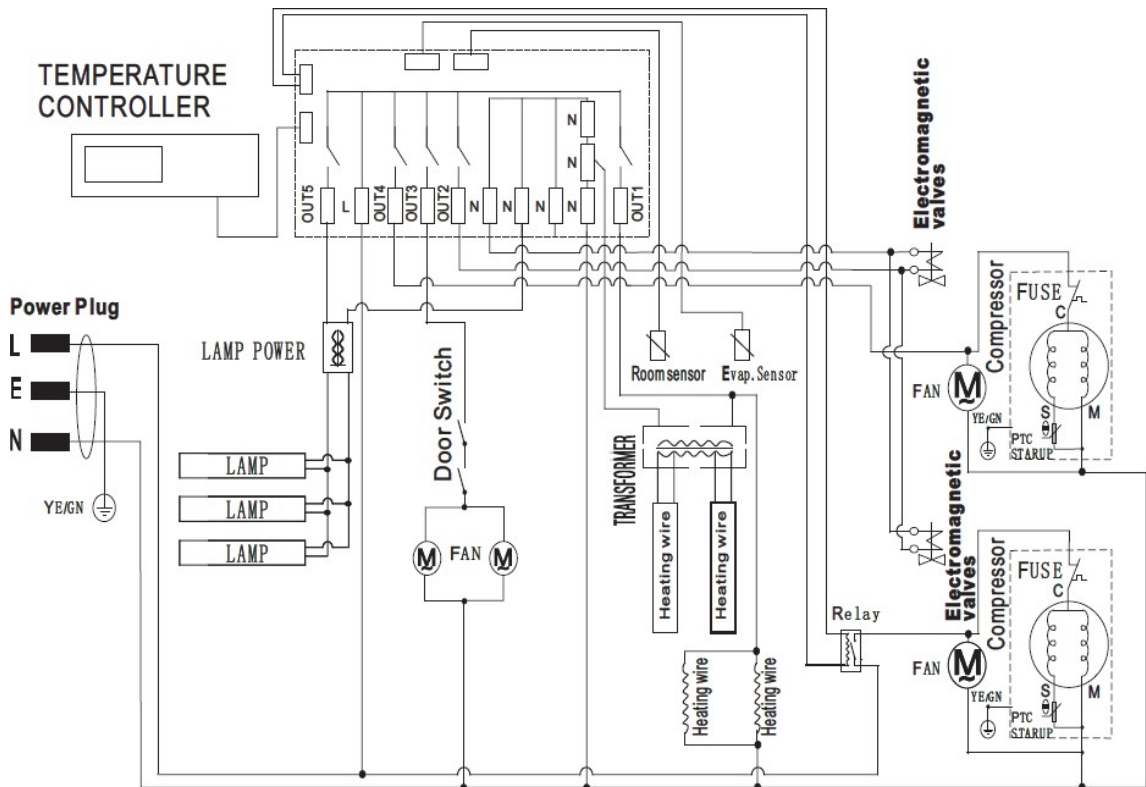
TEMPERATURE CONTROLLER

OUT5 L OUT4 OUT3 OUT2 N N N N OUT1

N

N

Electromagnetic valves

Power Plug

L

E

N

YE/GN

LAMP POWER

LAMP

LAMP

LAMP

Door Switch

FAN

M

M

Room sensor

Evap. Sensor

TRANSFORMER

Heating wire

Heating wire

Heating wire

Heating wire

Relay

Compressor

FUSE

C

FAN

M

YE/GN

S

M

PTC STARUP

Electromagnetic valves

Electromagnetic valves

Compressor

FUSE

C

FAN

M

YE/GN

S

M

PTC STARUP